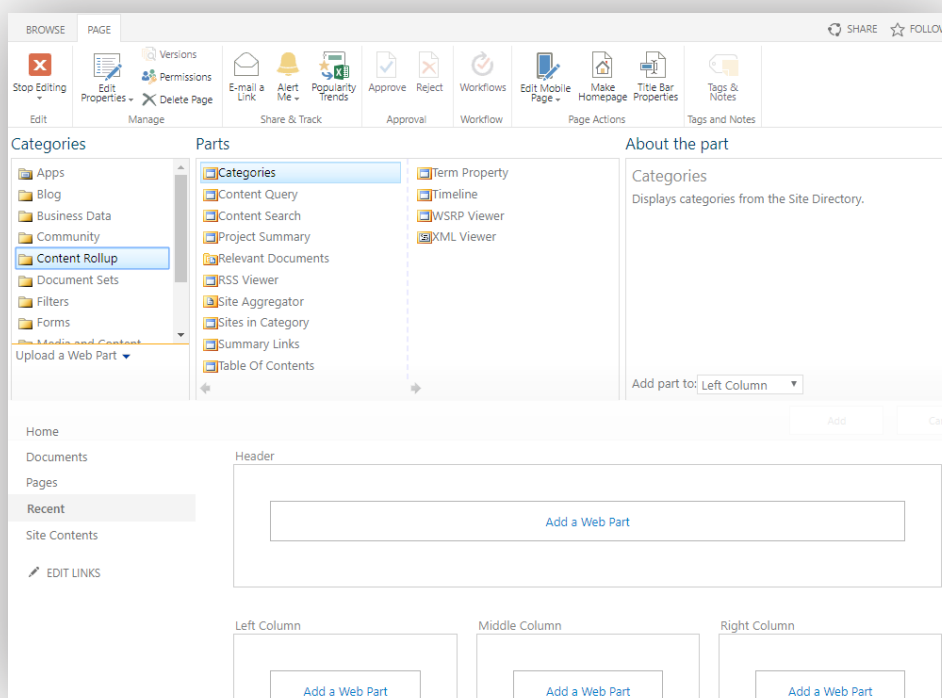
BROWSE PAGE

SHARE FOLLOW

Stop Editing
Edit

Edit Properties
Versions
Permissions
Delete Page
Manage

E-mail a Link
Alert Me
Popularity Trends
Share & Track

Approve
Reject
Approval

Workflows
Workflow

Edit Mobile Page
Make Homepage
Title Bar Properties
Page Actions

Tags & Notes
Tags and Notes

Categories

Apps
Blog
Business Data
Community
Content Rollup
Document Sets
Filters
Forms
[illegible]

Upload a Web Part

Parts

Categories
Content Query
Content Search
Project Summary
Relevant Documents
RSS Viewer
Site Aggregator
Sites in Category
Summary Links
Table Of Contents

Term Property
Timeline
WSRP Viewer
XML Viewer

About the part

Categories

Displays categories from the Site Directory.

Add part to: Left Column

Add

Home
Documents
Pages
Recent
Site Contents
EDIT LINKS

Header

Add a Web Part

Left Column

Add a Web Part

Middle Column

Add a Web Part

Right Column

Add a Web Part